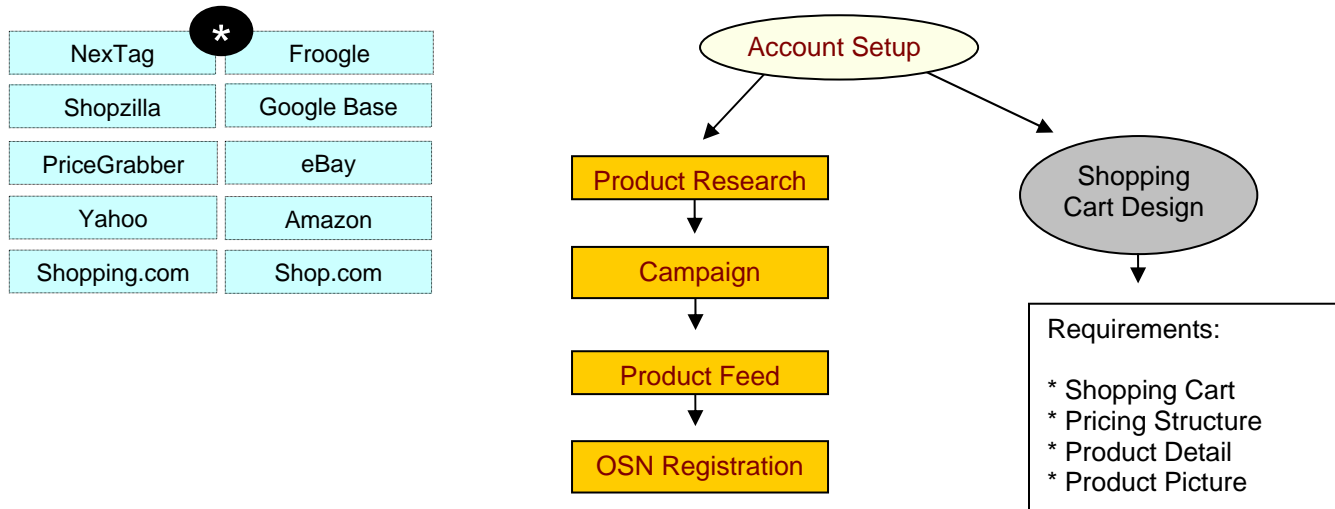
*

| NexTag | Froogle |
|---|---|
| Shopzilla | Google Base |
| PriceGrabber | eBay |
| Yahoo | Amazon |
| Shopping.com | Shop.com |

Account Setup

Product Research

Campaign

Product Feed

OSN Registration

Shopping Cart Design

Requirements:

* Shopping Cart
* Pricing Structure
* Product Detail
* Product Picture